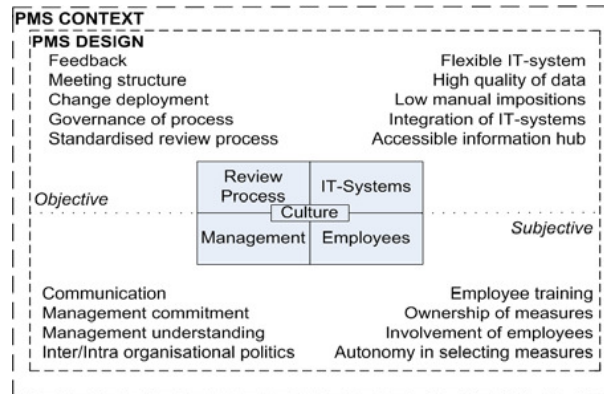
PMS CONTEXT

PMS DESIGN

Feedback
Meeting structure
Change deployment
Governance of process
Standardised review process

Flexible IT-system
High quality of data
Low manual impositions
Integration of IT-systems
Accessible information hub

Objective

Review Process | IT-Systems
Culture
Management | Employees

Subjective

Communication
Management commitment
Management understanding
Inter/Intra organisational politics

Employee training
Ownership of measures
Involvement of employees
Autonomy in selecting measures